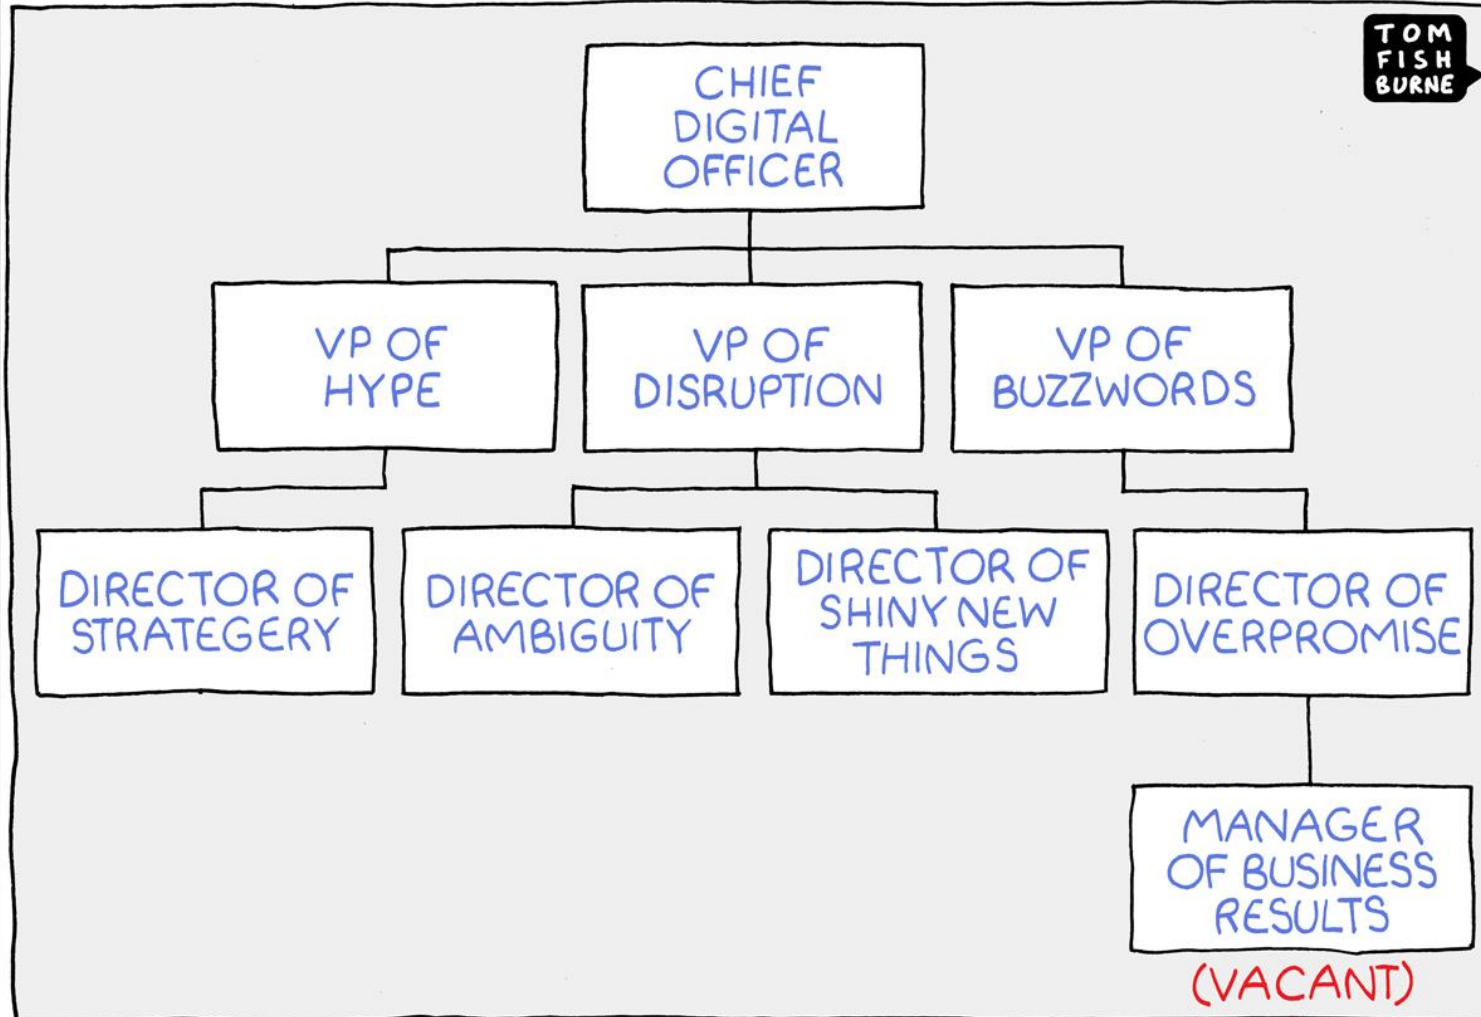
TOM FISH BURNE

CHIEF DIGITAL OFFICER

VP OF HYPE

VP OF DISRUPTION

VP OF BUZZWORDS

DIRECTOR OF STRATEGERY

DIRECTOR OF AMBIGUITY

DIRECTOR OF SHINY NEW THINGS

DIRECTOR OF OVERPROMISE

MANAGER OF BUSINESS RESULTS

(VACANT)